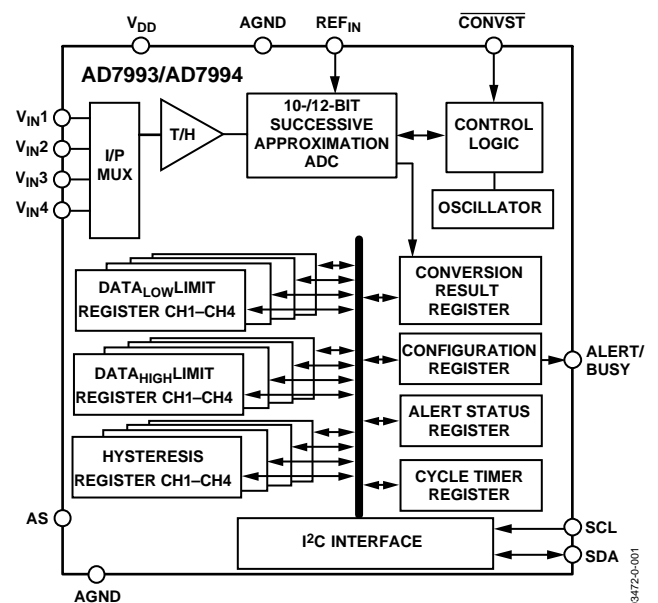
$V_{DD}$ AGND $REF_{IN}$ $\overline{CONVST}$

AD7993/AD7994

$V_{IN}1$
$V_{IN}2$
$V_{IN}3$
$V_{IN}4$

I/P MUX

T/H

10-/12-BIT SUCCESSIVE APPROXIMATION ADC

CONTROL LOGIC

OSCILLATOR

$DATA_{LOW}$LIMIT REGISTER CH1–CH4

CONVERSION RESULT REGISTER

$DATA_{HIGH}$LIMIT REGISTER CH1–CH4

CONFIGURATION REGISTER

ALERT/ BUSY

ALERT STATUS REGISTER

HYSTERESIS REGISTER CH1–CH4

CYCLE TIMER REGISTER

AS

$I^2C$ INTERFACE

SCL

SDA

AGND

03472-0-001